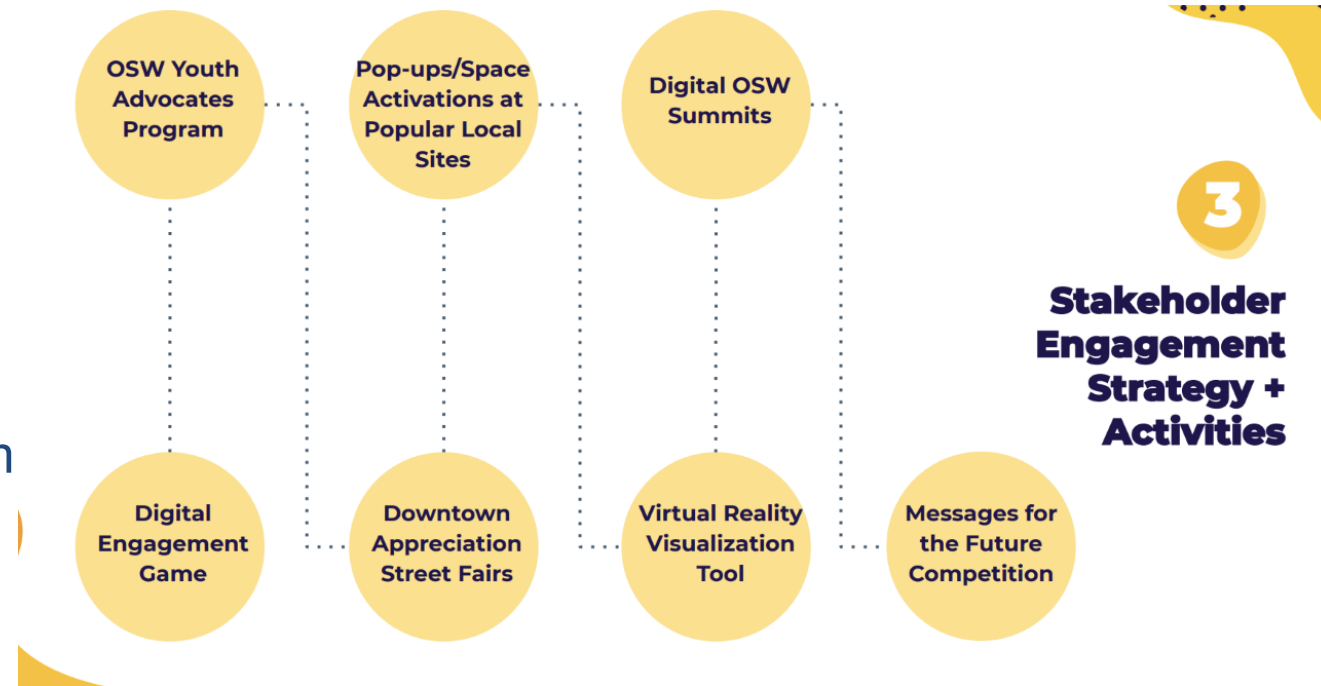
OSW Youth Advocates Program

Pop-ups/Space Activations at Popular Local Sites

Digital OSW Summits

3

Stakeholder Engagement Strategy + Activities

n

Digital Engagement Game

Downtown Appreciation Street Fairs

Virtual Reality Visualization Tool

Messages for the Future Competition